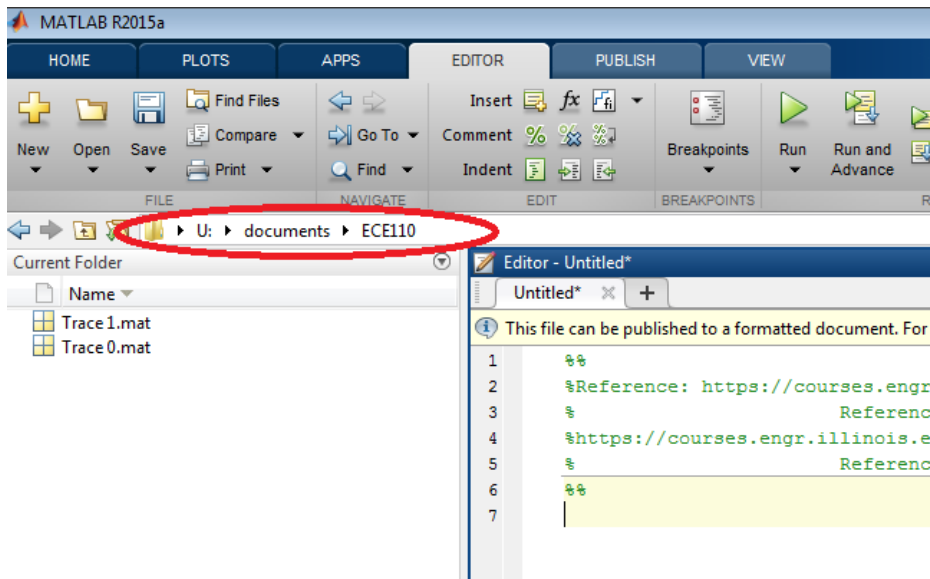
MATLAB R2015a

HOME PLOTS APPS EDITOR PUBLISH VIEW

New Open Save Find Files Compare Print FILE

Go To Find NAVIGATE

Insert fx Comment Indent EDIT

Breakpoints BREAKPOINTS

Run Run and Advance R

U: ▸ documents ▸ ECE110

Current Folder

Name

Trace 1.mat
Trace 0.mat

Editor - Untitled*

Untitled* +

This file can be published to a formatted document. For

1 %%
2 %Reference: https://courses.engr
3 % Referenc
4 %https://courses.engr.illinois.e
5 % Referenc
6 %%
7